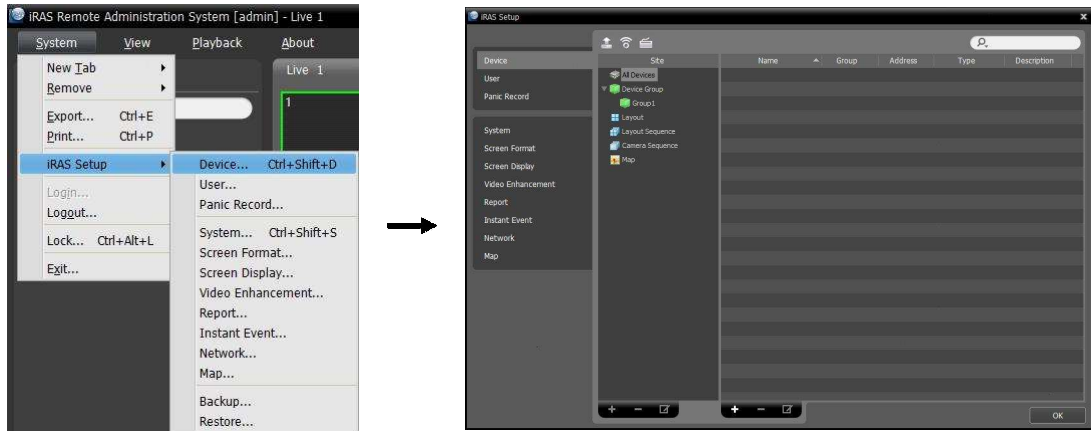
iRAS Remote Administration System [admin] - Live 1

System View Playback About

New Tab
Remove
Export... Ctrl+E
Print... Ctrl+P
iRAS Setup
Login...
Logout...
Lock... Ctrl+Alt+L
Exit...

Live 1

1

Device... Ctrl+Shift+D
User...
Panic Record...
System... Ctrl+Shift+S
Screen Format...
Screen Display...
Video Enhancement...
Report...
Instant Event...
Network...
Map...
Backup...
Restore...

iRAS Setup

Device
User
Panic Record

System
Screen Format
Screen Display
Video Enhancement
Report
Instant Event
Network
Map

Site
All Devices
Device Group
Group1
Layout
Layout Sequence
Camera Sequence
Map

| Name | Group | Address | Type | Description |
|---|---|---|---|---|

OK